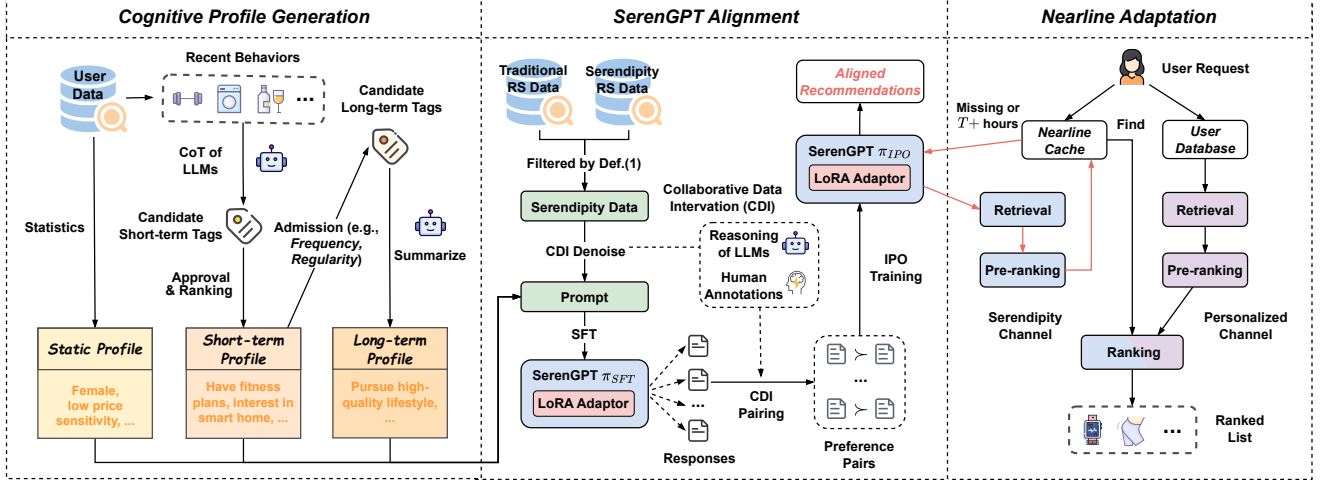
Cognitive Profile Generation

User Data

Recent Behaviors

...

Candidate Long-term Tags

CoT of LLMs

Statistics

Candidate Short-term Tags

Admission (e.g., Frequency, Regularity)

Summarize

Approval & Ranking

Static Profile

Female, low price sensitivity, ...

Short-term Profile

Have fitness plans, interest in smart home, ...

Long-term Profile

Pursue high-quality lifestyle, ...

SerenGPT Alignment

Traditional RS Data

Serendipity RS Data

Filtered by Def.(1)

Collaborative Data Intervation (CDI)

Serendipity Data

CDI Denoise

Reasoning of LLMs

Human Annotations

Prompt

SFT

SerenGPT $\pi_{SFT}$

LoRA Adaptor

...

Responses

CDI Pairing

...

Preference Pairs

IPO Training

SerenGPT $\pi_{IPO}$

LoRA Adaptor

Aligned Recommendations

Nearline Adaptation

User Request

Missing or $T+$ hours

Find

Nearline Cache

User Database

Retrieval

Retrieval

Pre-ranking

Pre-ranking

Serendipity Channel

Personalized Channel

Ranking

...

Ranked List